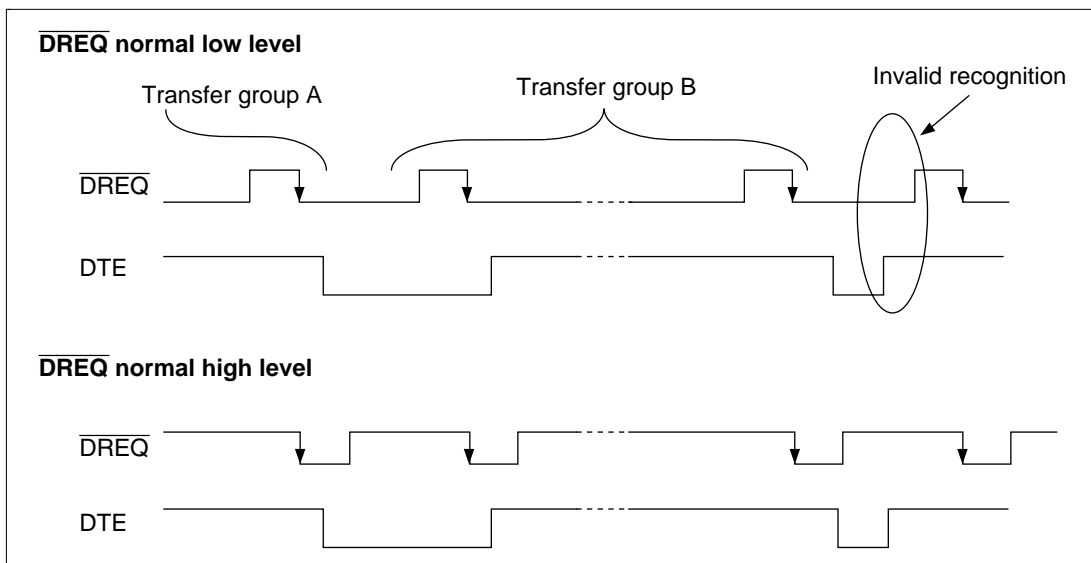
$\overline{\text{DREQ}}$ normal low level

Transfer group A

Transfer group B

Invalid recognition

$\overline{\text{DREQ}}$

DTE

$\overline{\text{DREQ}}$ normal high level

$\overline{\text{DREQ}}$

DTE